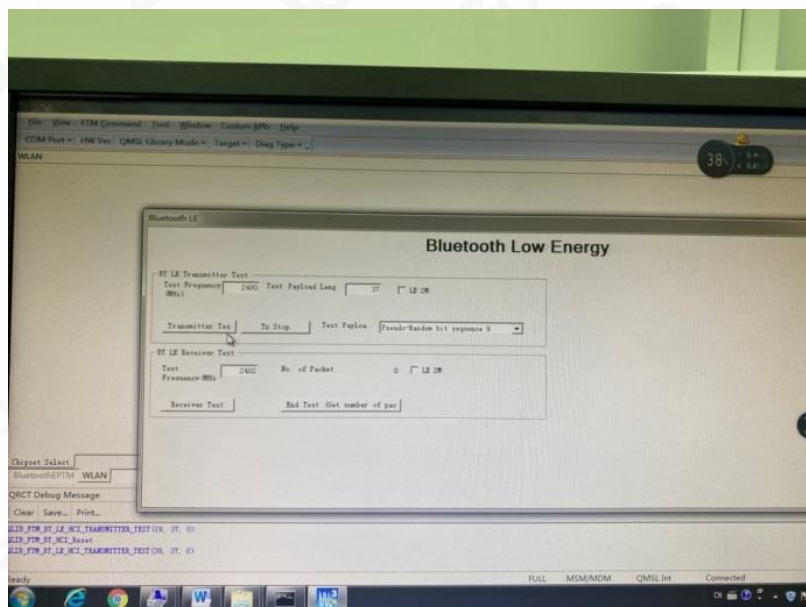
File View FTM Command Tool Window Custom APIs Help
COM Port HW Ver QMSL Library Mode Target Diag Type
WLAN

38%

Bluetooth LE

Bluetooth Low Energy

BT LE Transmitter Test
Test Frequency (MHz) 2480 Test Payload Leng 37 LE 2M

Transmitter Tes Tx Stop Test Paylon Pseudo-Random bit sequence 9

BT LE Receiver Test
Test Frequency MHz 2402 No. of Packet 0 LE 2M

Receiver Test End Test (Get number of pac)

Chipset Select
BluetoothEFTM WLAN
QRCT Debug Message
Clear Save... Print...
QLIB_FTM_BT_LE_HCI_TRANSMITTER_TEST(19, 37, 0)
QLIB_FTM_BT_HCI_Reset
QLIB_FTM_BT_LE_HCI_TRANSMITTER_TEST(39, 37, 0)

Ready FULL MSM/MDM QMSL Int Connected